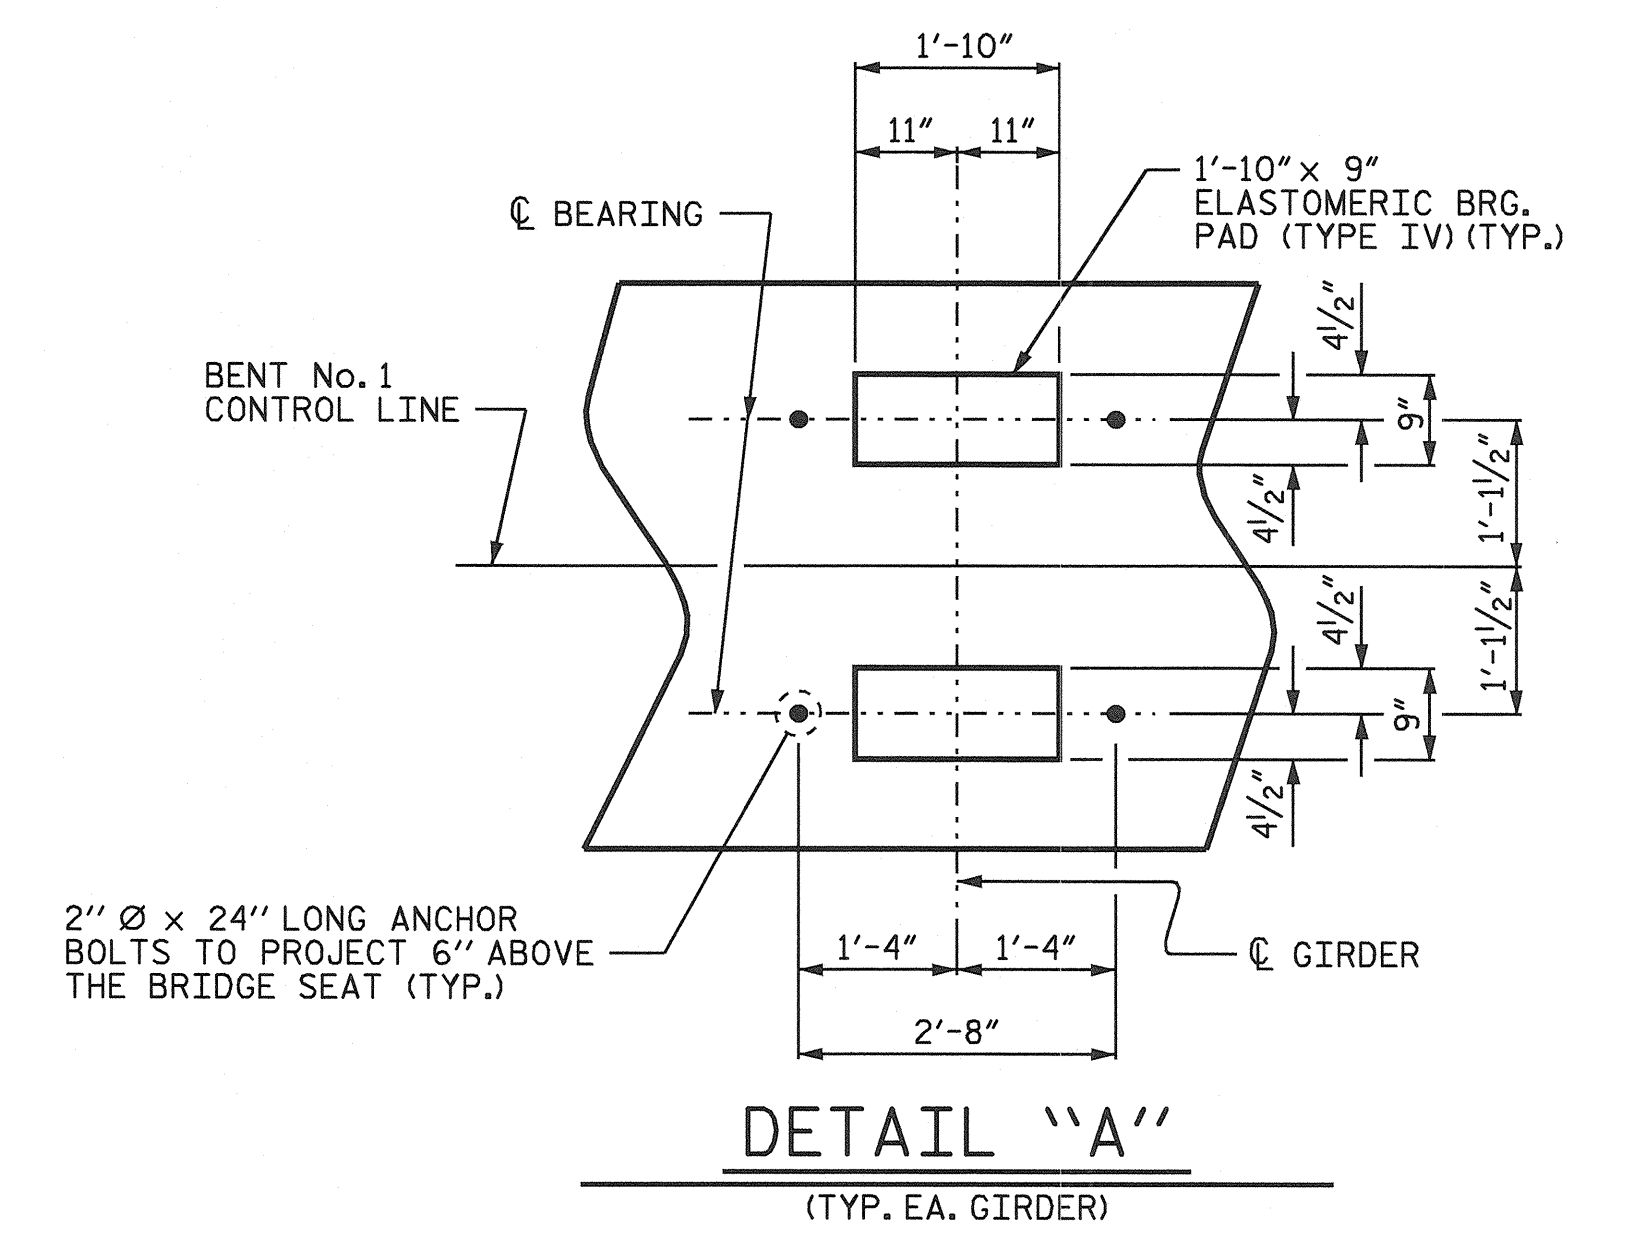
1'-10"

11"

11"

1'-10" × 9"
ELASTOMERIC BRG.
PAD (TYPE IV) (TYP.)

℄ BEARING

BENT No. 1
CONTROL LINE

$4\frac{1}{2}$"

9"

$4\frac{1}{2}$"

1'-$1\frac{1}{2}$"

$4\frac{1}{2}$"

1'-$1\frac{1}{2}$"

9"

$4\frac{1}{2}$"

2" Ø × 24" LONG ANCHOR
BOLTS TO PROJECT 6" ABOVE
THE BRIDGE SEAT (TYP.)

1'-4"

1'-4"

℄ GIRDER

2'-8"

DETAIL "A"

(TYP. EA. GIRDER)